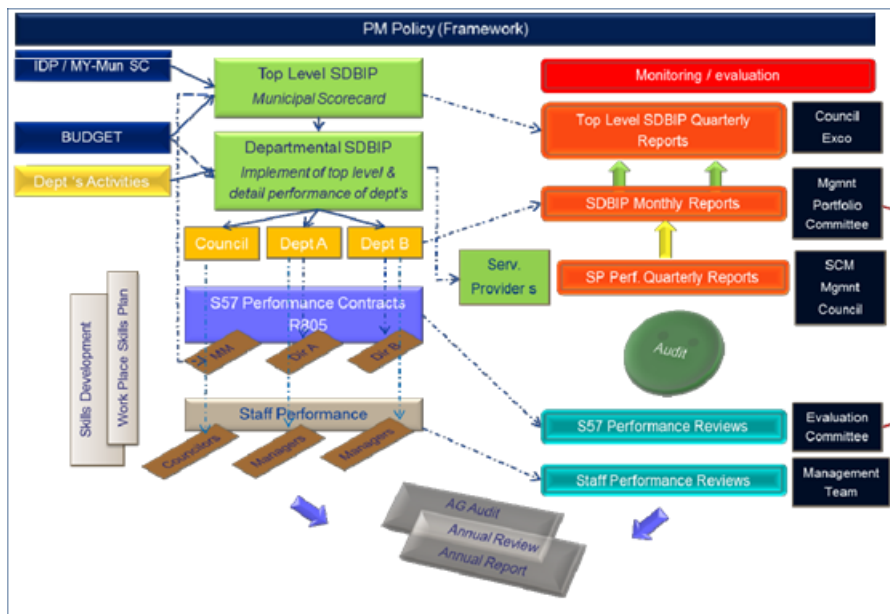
PM Policy (Framework)

IDP / MY-Mun SC

BUDGET

Dept 's Activities

Top Level SDBIP
Municipal Scorecard

Departmental SDBIP
Implement of top level & detail performance of dept's

Council

Dept A

Dept B

Serv. Provider s

S57 Performance Contracts R805

MM

Dir A

Dir B

Staff Performance

Councilors

Managers

Managers

Skills Development

Work Place Skills Plan

Monitoring / evaluation

Top Level SDBIP Quarterly Reports

Council Exco

SDBIP Monthly Reports

Mgmnt Portfolio Committee

SP Perf. Quarterly Reports

SCM Mgmnt Council

Audit

S57 Performance Reviews

Evaluation Committee

Staff Performance Reviews

Management Team

AG Audit

Annual Review

Annual Report